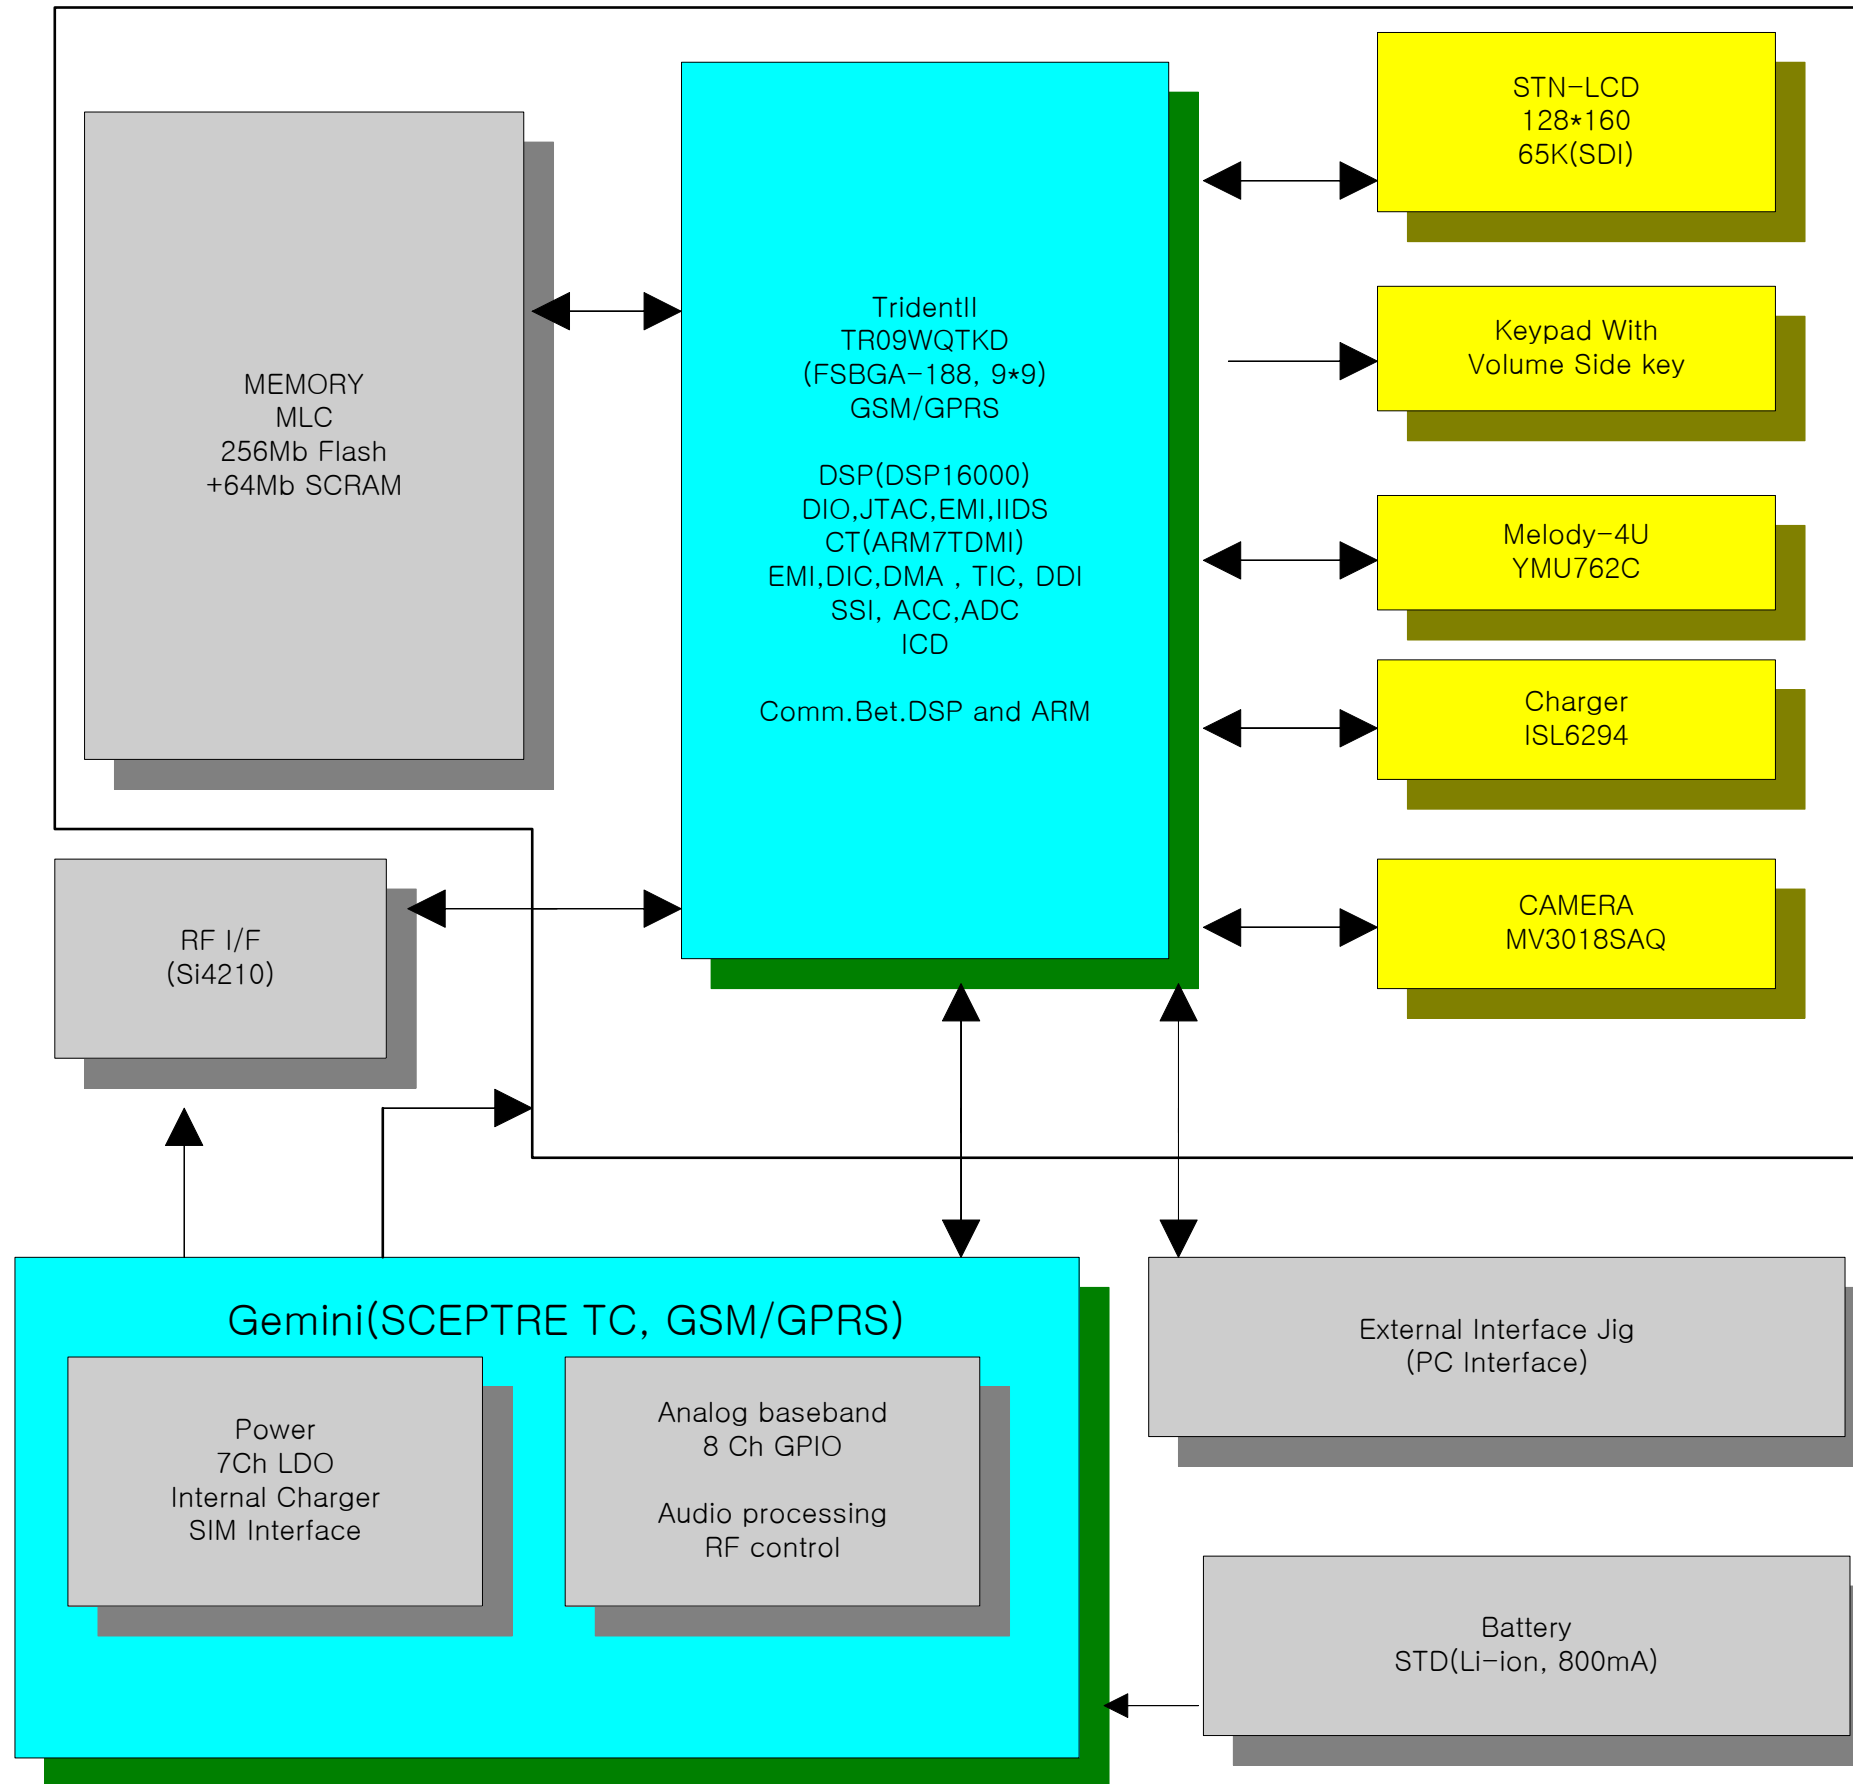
MEMORY
MLC
256Mb Flash
+64Mb SCRAM

TridentII
TR09WQTKD
(FSBGA-188, 9*9)
GSM/GPRS

DSP(DSP16000)
DIO,JTAC,EMI,IIDS
CT(ARM7TDMI)
EMI,DIC,DMA , TIC, DDI
SSI, ACC,ADC
ICD

Comm.Bet.DSP and ARM

STN-LCD
128*160
65K(SDI)

Keypad With
Volume Side key

Melody-4U
YMU762C

Charger
ISL6294

CAMERA
MV3018SAQ

RF I/F
(Si4210)

Gemini(SCEPTRE TC, GSM/GPRS)

Power
7Ch LDO
Internal Charger
SIM Interface

Analog baseband
8 Ch GPIO

Audio processing
RF control

External Interface Jig
(PC Interface)

Battery
STD(Li-ion, 800mA)